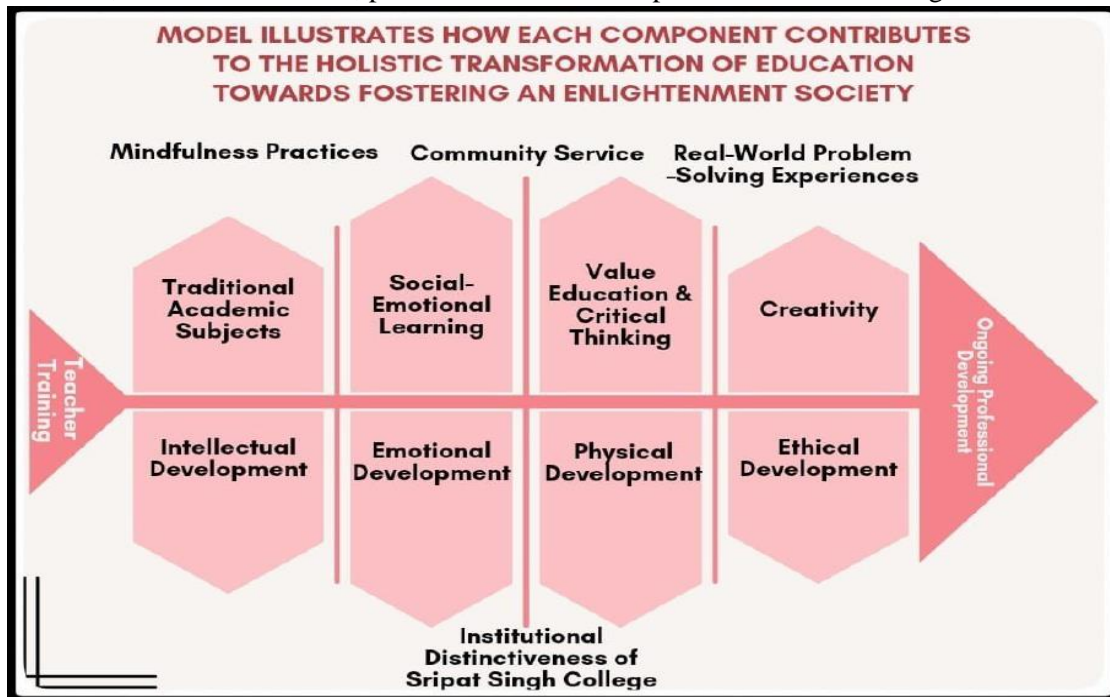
MODEL ILLUSTRATES HOW EACH COMPONENT CONTRIBUTES TO THE HOLISTIC TRANSFORMATION OF EDUCATION TOWARDS FOSTERING AN ENLIGHTENMENT SOCIETY

Mindfulness Practices

Community Service

Real-World Problem -Solving Experiences

Teacher Training

Traditional Academic Subjects

Social-Emotional Learning

Value Education & Critical Thinking

Creativity

Ongoing Professional Development

Intellectual Development

Emotional Development

Physical Development

Ethical Development

Institutional Distinctiveness of Sripat Singh College